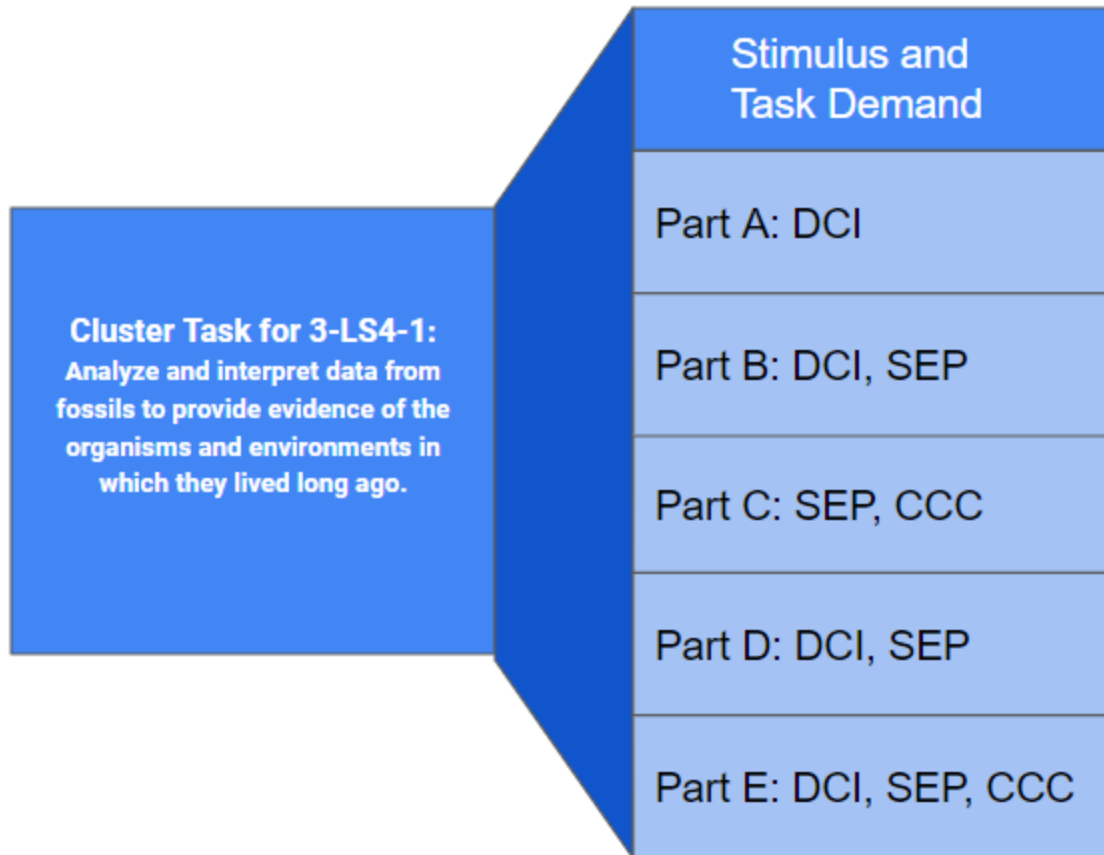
Cluster Task for 3-LS4-1:
Analyze and interpret data from fossils to provide evidence of the organisms and environments in which they lived long ago.

Stimulus and Task Demand

Part A: DCI

Part B: DCI, SEP

Part C: SEP, CCC

Part D: DCI, SEP

Part E: DCI, SEP, CCC